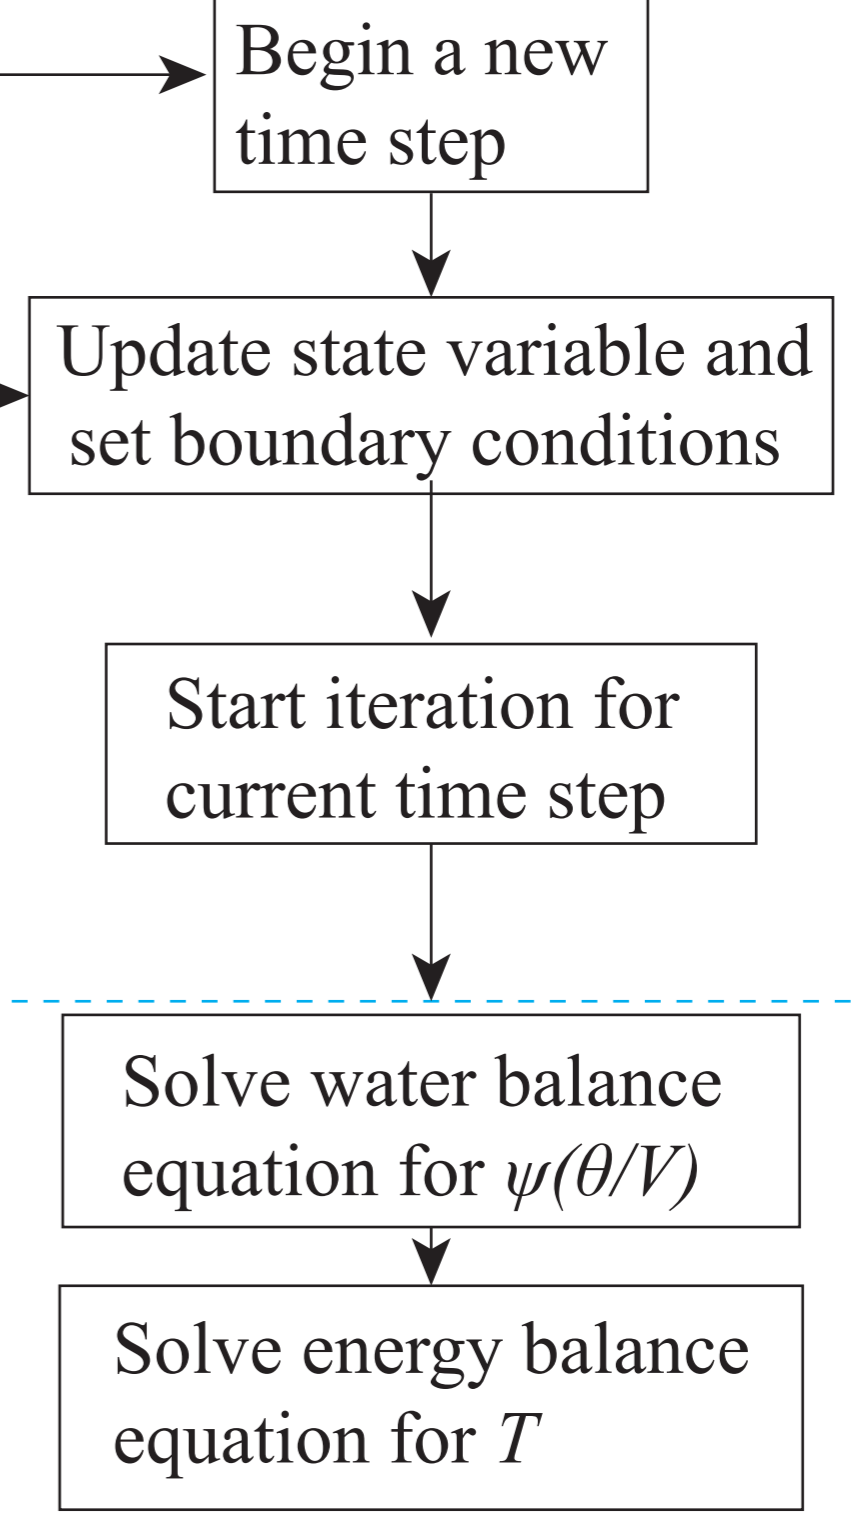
Begin a new time step

Update state variable and set boundary conditions

Start iteration for current time step

Solve water balance equation for $\psi(\theta/V)$

Solve energy balance equation for $T$